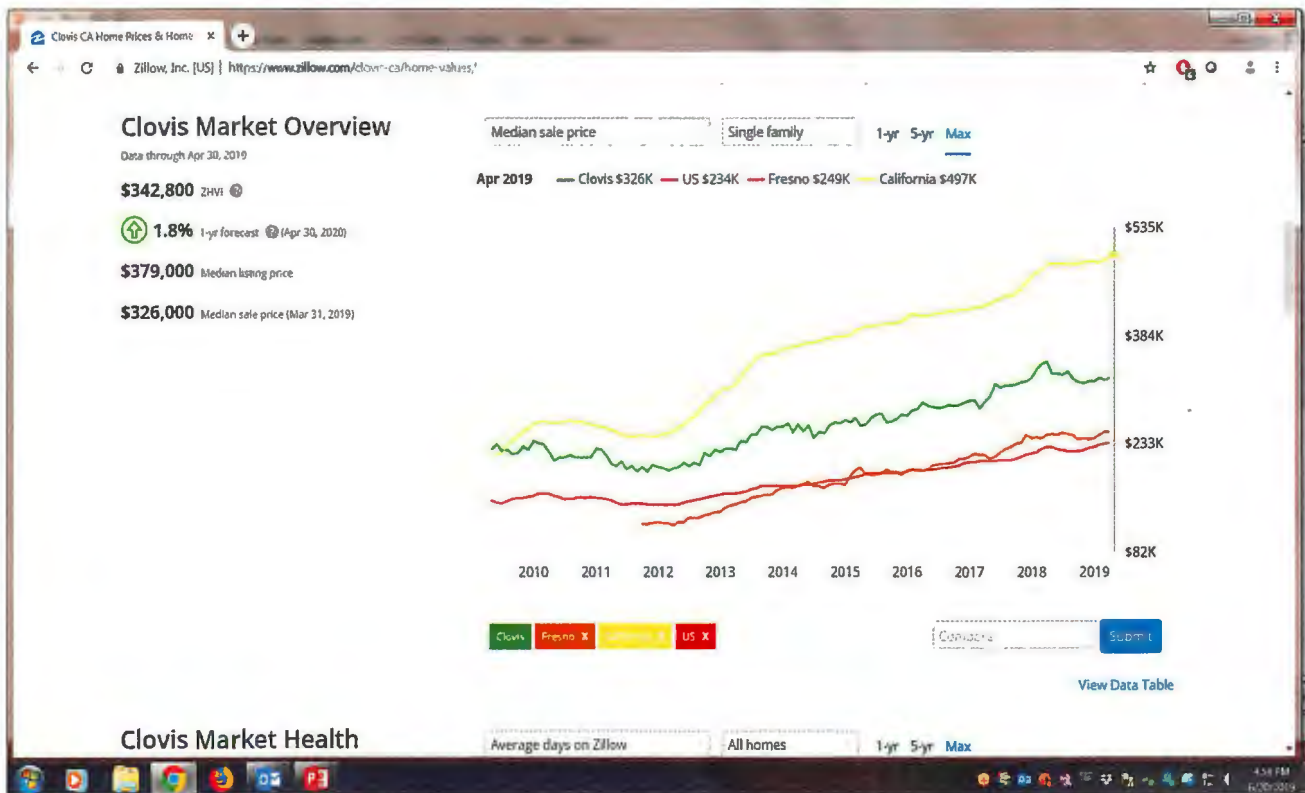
Clovis CA Home Prices & Home ×

Zillow, Inc. [US] | https://www.zillow.com/clovis-ca/home-values/

Clovis Market Overview
Data through Apr 30, 2019

$342,800 ZHVI

1.8% 1-yr forecast (Apr 30, 2020)

$379,000 Median listing price

$326,000 Median sale price (Mar 31, 2019)

Median sale price | Single family | 1-yr 5-yr Max

Apr 2019 — Clovis $326K — US $234K — Fresno $249K — California $497K

$535K
$384K
$233K
$82K

2010 2011 2012 2013 2014 2015 2016 2017 2018 2019

Clovis | Fresno X | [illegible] X | US X

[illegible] | Submit

View Data Table

Clovis Market Health

Average days on Zillow | All homes | 1-yr 5-yr Max

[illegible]